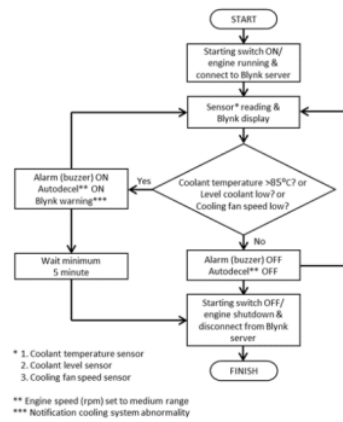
START

Starting switch ON/ engine running & connect to Blynk server

Sensor* reading & Blynk display

Coolant temperature >85°C? or Level coolant low? or Cooling fan speed low?

Yes

Alarm (buzzer) ON
Autodecel** ON
Blynk warning***

No

Wait minimum 5 minute

Alarm (buzzer) OFF
Autodecel** OFF

Starting switch OFF/ engine shutdown & disconnect from Blynk server

FINISH

* 1. Coolant temperature sensor
2. Coolant level sensor
3. Cooling fan speed sensor

** Engine speed (rpm) set to medium range
*** Notification cooling system abnormality